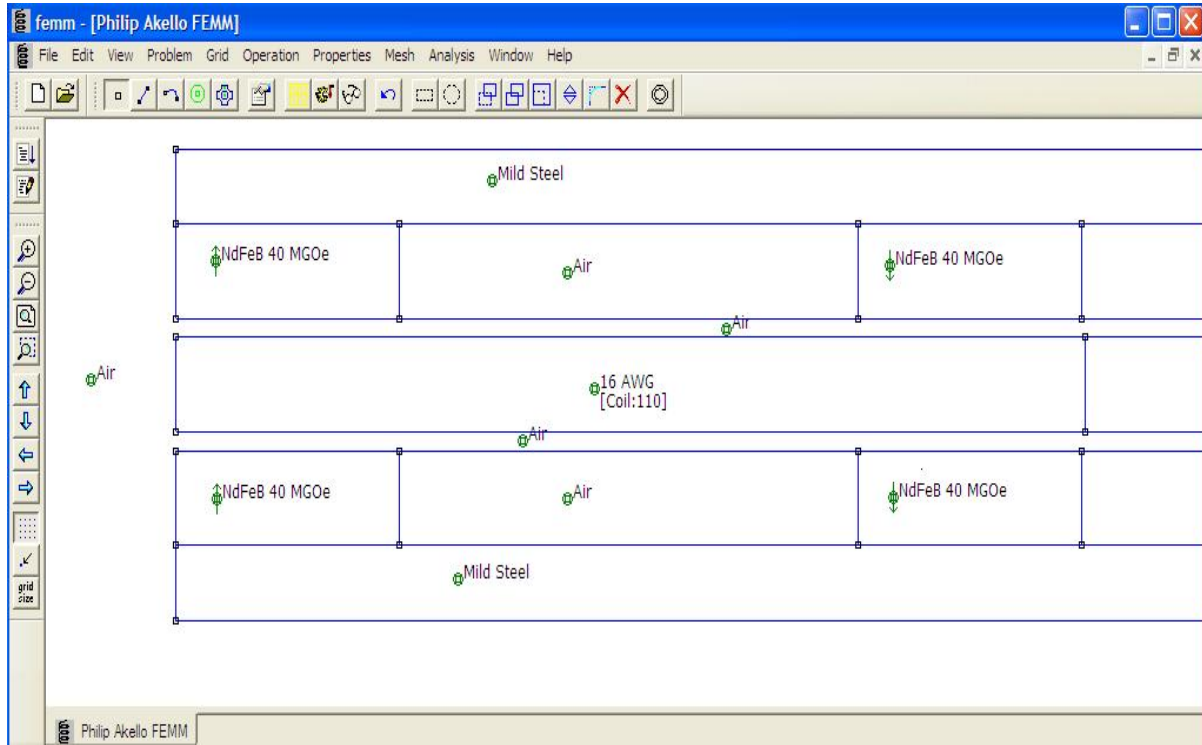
femm - [Philip Akello FEMM]

File Edit View Problem Grid Operation Properties Mesh Analysis Window Help

grid size

Mild Steel

NdFeB 40 MGOe

Air

NdFeB 40 MGOe

Air

Air

16 AWG
[Coil:110]

Air

NdFeB 40 MGOe

Air

NdFeB 40 MGOe

Mild Steel

Philip Akello FEMM